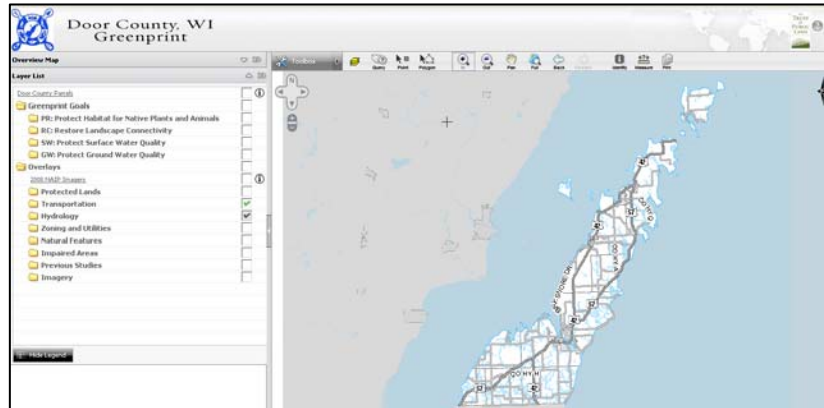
Door County, WI
Greenprint

Overview Map

Layer List

Door County Parcels

Greenprint Goals

PR: Protect Habitat for Native Plants and Animals

RC: Restore Landscape Connectivity

SW: Protect Surface Water Quality

GW: Protect Ground Water Quality

Overlays

2008 NAIP Imagery

Protected Lands

Transportation

Hydrology

Zoning and Utilities

Natural Features

Impaired Areas

Previous Studies

Imagery

Hide Legend

Toolbox

Query Point Polygon In Out Pan Full Back Forward Identify Measure Print

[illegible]